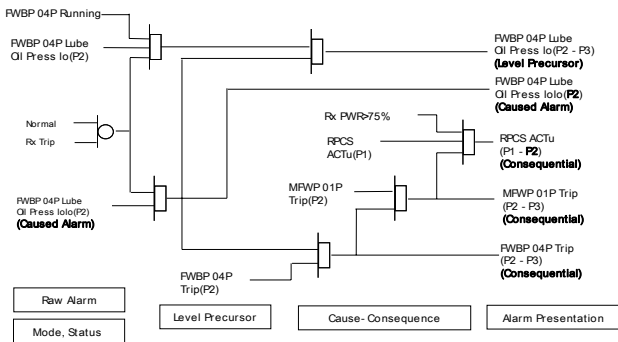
FWBP 04P Running

FWBP 04P Lube Oil Press lo(P2)

Normal

Rx Trip

FWBP 04P Lube Oil Press lolo(P2)
(Caused Alarm)

FWBP 04P Lube Oil Press lo(P2 - P3)
(Level Precursor)

FWBP 04P Lube Oil Press lolo(P2)
(Caused Alarm)

Rx PWR>75%

RPCS ACTu(P1)

RPCS ACTu (P1 - P2)
(Consequential)

MFWP 01P Trip(P2)

MFWP 01P Trip (P2 - P3)
(Consequential)

FWBP 04P Trip (P2 - P3)
(Consequential)

FWBP 04P Trip(P2)

Raw Alarm

Mode, Status

Level Precursor

Cause- Consequence

Alarm Presentation